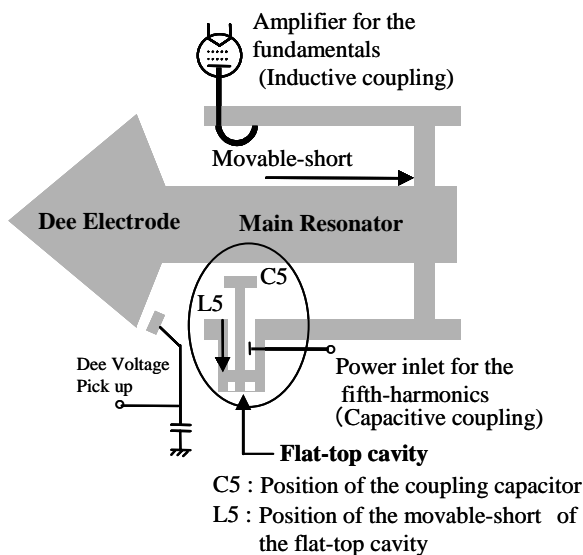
Amplifier for the fundamentals (Inductive coupling)

Movable-short

Dee Electrode

Main Resonator

C5

L5

Dee Voltage Pick up

Power inlet for the fifth-harmonics (Capacitive coupling)

Flat-top cavity

C5 : Position of the coupling capacitor
L5 : Position of the movable-short of the flat-top cavity